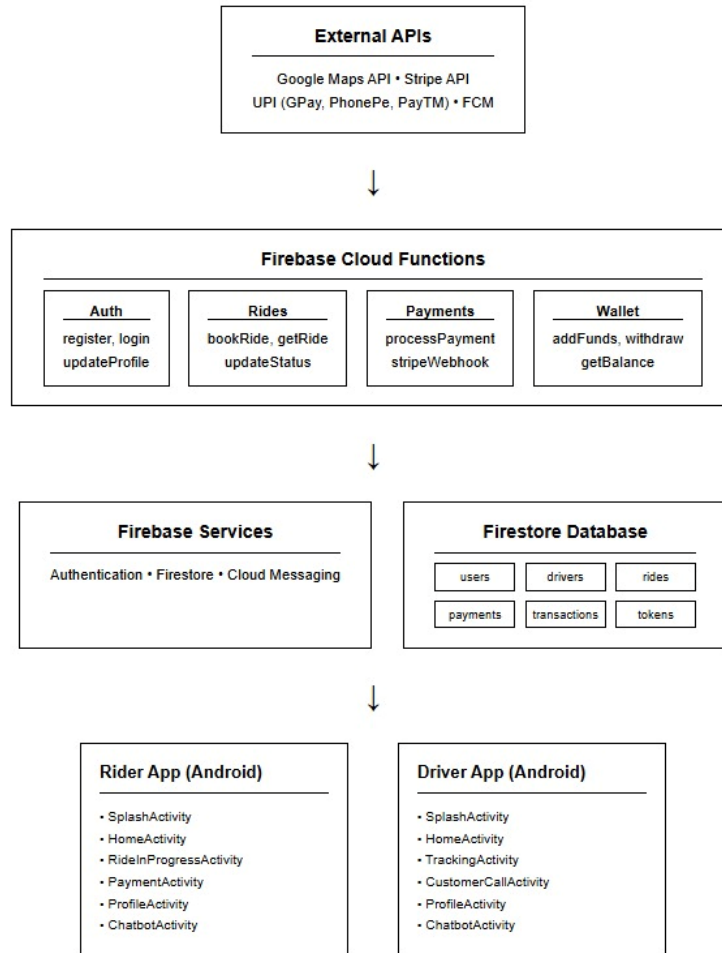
External APIs

Google Maps API • Stripe API
UPI (GPay, PhonePe, PayTM) • FCM

↓

Firebase Cloud Functions

Auth
register, login
updateProfile

Rides
bookRide, getRide
updateStatus

Payments
processPayment
stripeWebhook

Wallet
addFunds, withdraw
getBalance

↓

Firebase Services

Authentication • Firestore • Cloud Messaging

Firestore Database

| users | drivers | rides |
|---|---|---|
| payments | transactions | tokens |

↓

Rider App (Android)

• SplashActivity
• HomeActivity
• RideInProgressActivity
• PaymentActivity
• ProfileActivity
• ChatbotActivity

Driver App (Android)

• SplashActivity
• HomeActivity
• TrackingActivity
• CustomerCallActivity
• ProfileActivity
• ChatbotActivity